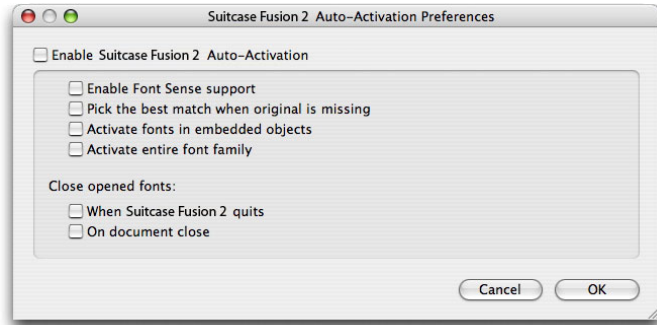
Suitcase Fusion 2 Auto-Activation Preferences

Enable Suitcase Fusion 2 Auto-Activation

Enable Font Sense support
Pick the best match when original is missing
Activate fonts in embedded objects
Activate entire font family

Close opened fonts:
When Suitcase Fusion 2 quits
On document close

Cancel
OK